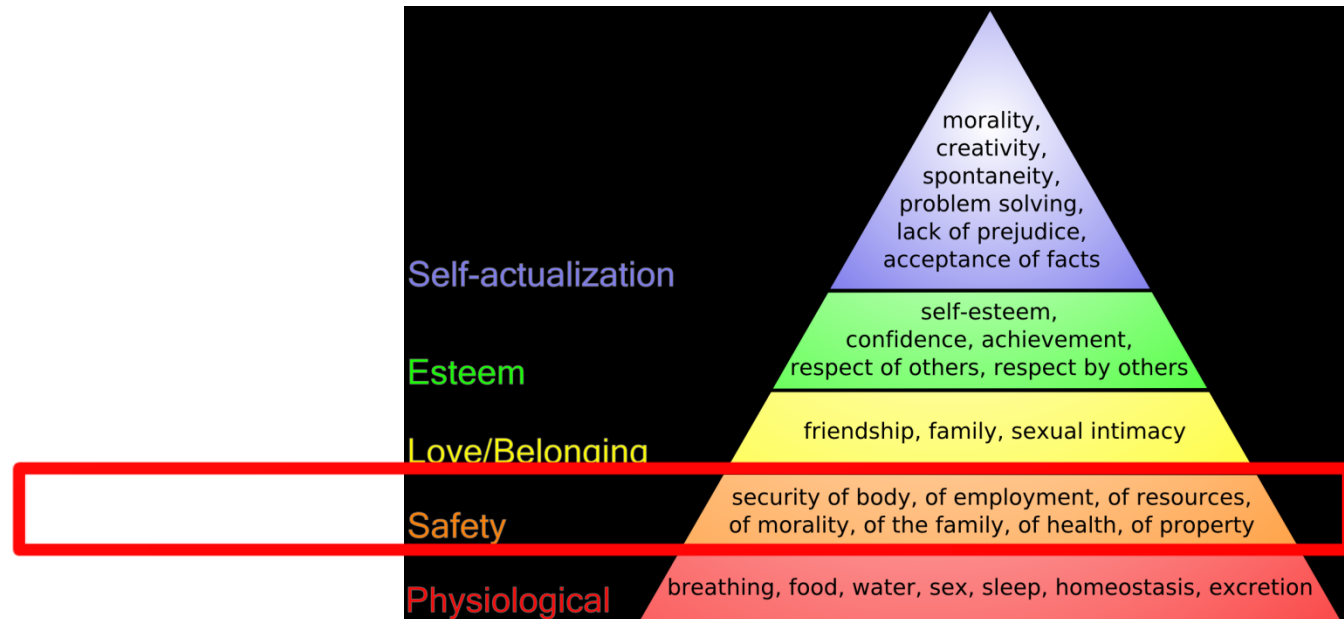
Self-actualization

morality, creativity, spontaneity, problem solving, lack of prejudice, acceptance of facts

Esteem

self-esteem, confidence, achievement, respect of others, respect by others

Love/Belonging

friendship, family, sexual intimacy

Safety

security of body, of employment, of resources, of morality, of the family, of health, of property

Physiological

breathing, food, water, sex, sleep, homeostasis, excretion